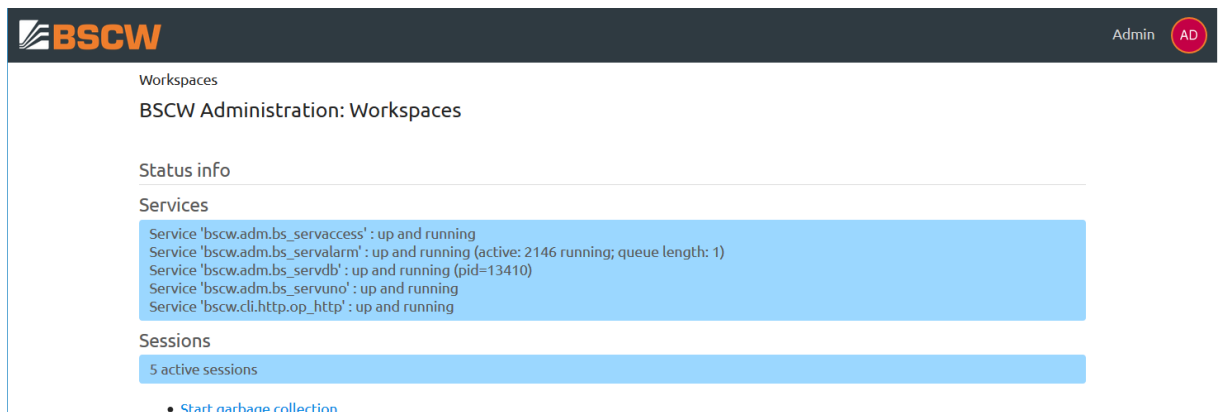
BSCW

Admin AD

Workspaces

BSCW Administration: Workspaces

Status info

Services

Service 'bscw.adm.bs_servaccess' : up and running
Service 'bscw.adm.bs_servalarm' : up and running (active: 2146 running; queue length: 1)
Service 'bscw.adm.bs_servdb' : up and running (pid=13410)
Service 'bscw.adm.bs_servuno' : up and running
Service 'bscw.cli.http.op_http' : up and running

Sessions

5 active sessions

• Start garbage collection